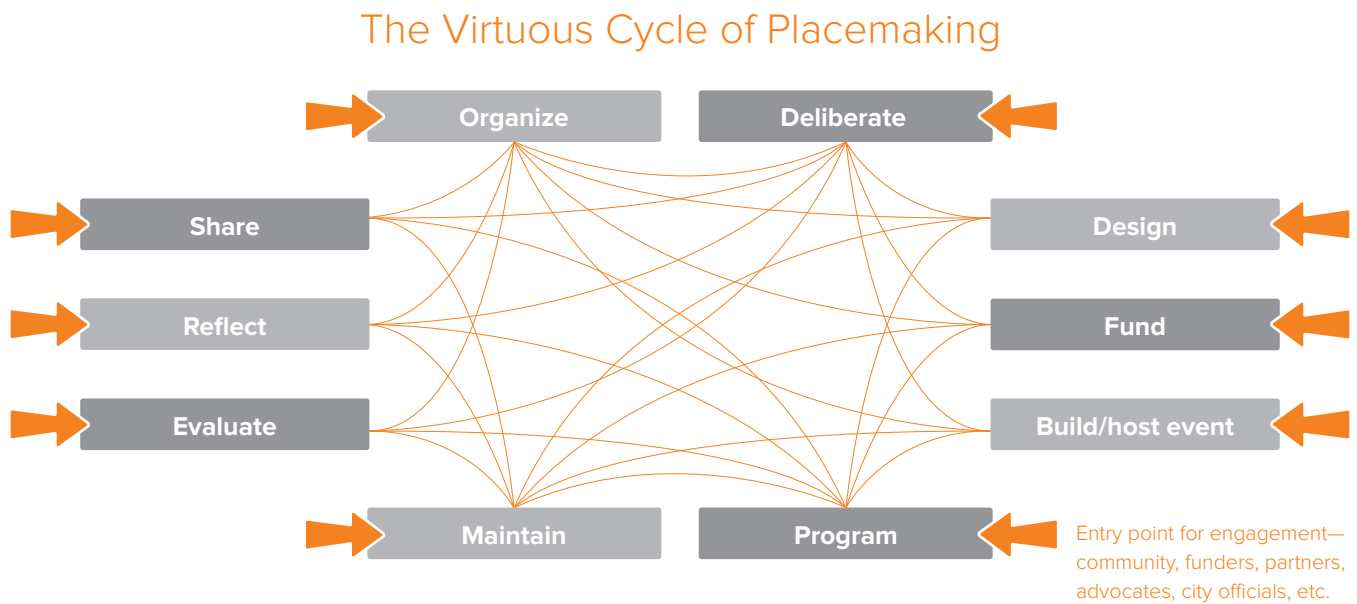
The Virtuous Cycle of Placemaking

Organize

Deliberate

Share

Design

Reflect

Fund

Evaluate

Build/host event

Maintain

Program

Entry point for engagement—community, funders, partners, advocates, city officials, etc.